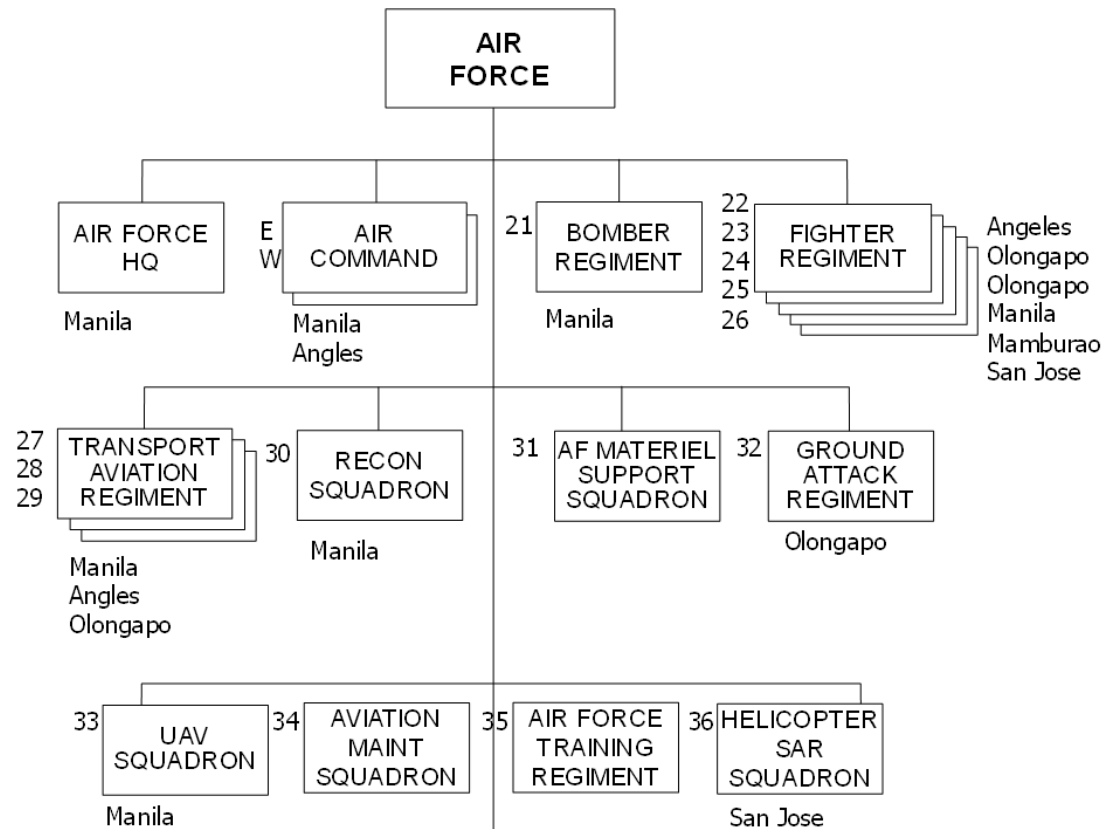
AIR FORCE

AIR FORCE HQ

Manila

E
W

AIR COMMAND

Manila
Angles

21 BOMBER REGIMENT

Manila

22
23
24
25
26

FIGHTER REGIMENT

Angeles
Olongapo
Olongapo
Manila
Mamburao
San Jose

27
28
29

TRANSPORT AVIATION REGIMENT

Manila
Angles
Olongapo

30 RECON SQUADRON

Manila

31 AF MATERIEL SUPPORT SQUADRON

32 GROUND ATTACK REGIMENT

Olongapo

33 UAV SQUADRON

Manila

34 AVIATION MAINT SQUADRON

35 AIR FORCE TRAINING REGIMENT

36 HELICOPTER SAR SQUADRON

San Jose